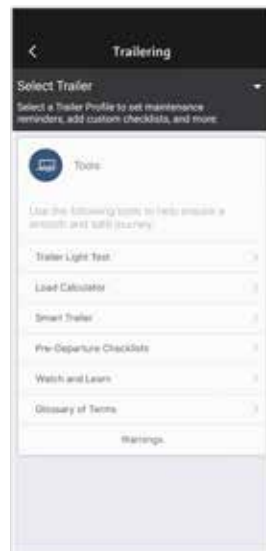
Trailering

Select Trailer

Select a Trailer Profile to set maintenance reminders, add custom checklists, and more.

Tools

Use the following tools to help ensure a smooth and safe journey.

Trailer Light Test

Load Calculator

Smart Trailer

Pre-Departure Checklists

Watch and Learn

Glossary of Terms

Warnings